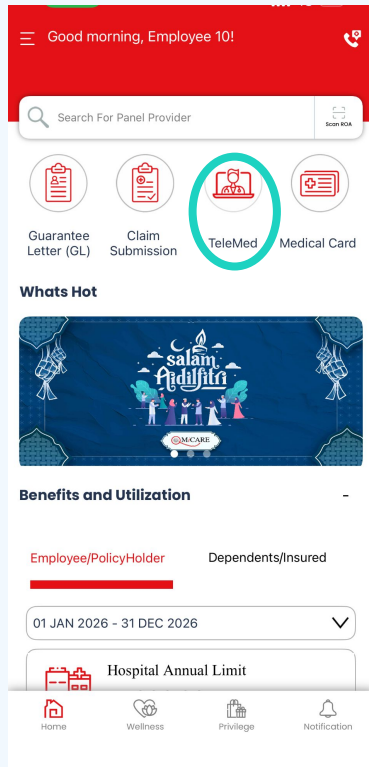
Good morning, Employee 10!

Search For Panel Provider

Scan ROA

Guarantee Letter (GL)

Claim Submission

TeleMed

Medical Card

Whats Hot

salam Aidilfitri

M CARE

Benefits and Utilization

-

Employee/PolicyHolder

Dependents/Insured

01 JAN 2026 - 31 DEC 2026

Hospital Annual Limit

Home

Wellness

Privilege

Notification